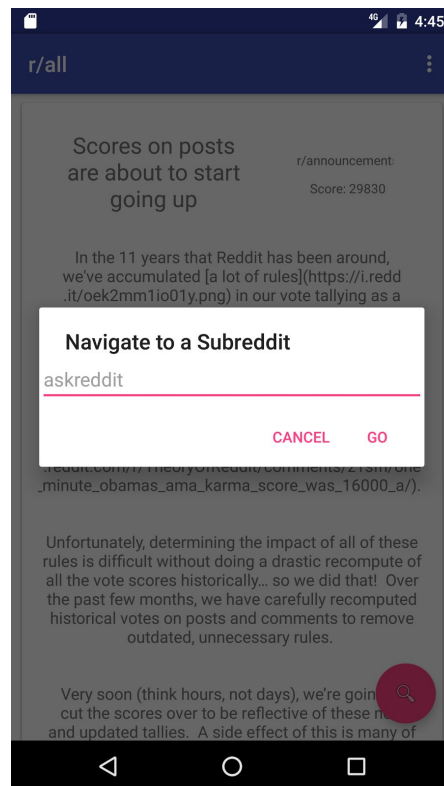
4G 4:45

r/all

Scores on posts are about to start going up

r/announcement:

Score: 29830

In the 11 years that Reddit has been around, we've accumulated [a lot of rules](https://i.redd.it/oek2mm1io01y.png) in our vote tallying as a

Navigate to a Subreddit

askreddit

CANCEL GO

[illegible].reddit.com/r/TheoryOfReddit/comments/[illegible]/one_minute_obamas_ama_karma_score_was_16000_a/).

Unfortunately, determining the impact of all of these rules is difficult without doing a drastic recompute of all the vote scores historically... so we did that! Over the past few months, we have carefully recomputed historical votes on posts and comments to remove outdated, unnecessary rules.

Very soon (think hours, not days), we're goin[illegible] cut the scores over to be reflective of these n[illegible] and updated tallies. A side effect of this is many of